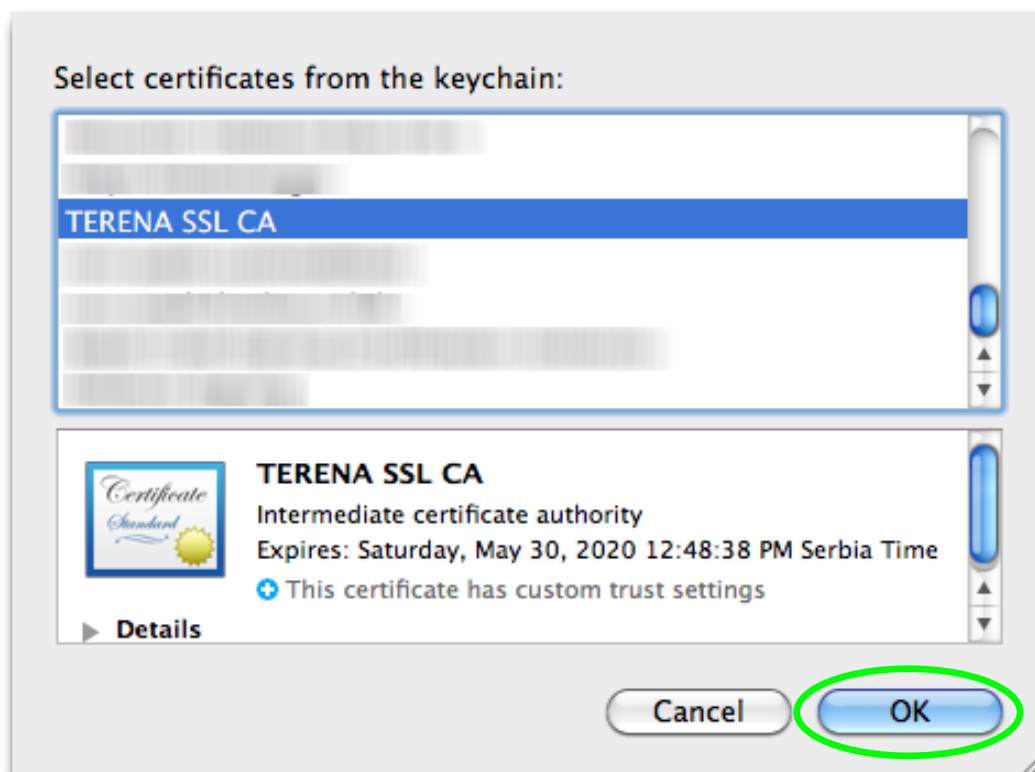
Select certificates from the keychain:

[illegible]
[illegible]
TERENA SSL CA
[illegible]
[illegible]
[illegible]
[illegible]

Certificate
Standard

TERENA SSL CA
Intermediate certificate authority
Expires: Saturday, May 30, 2020 12:48:38 PM Serbia Time
This certificate has custom trust settings

Details

Cancel
OK